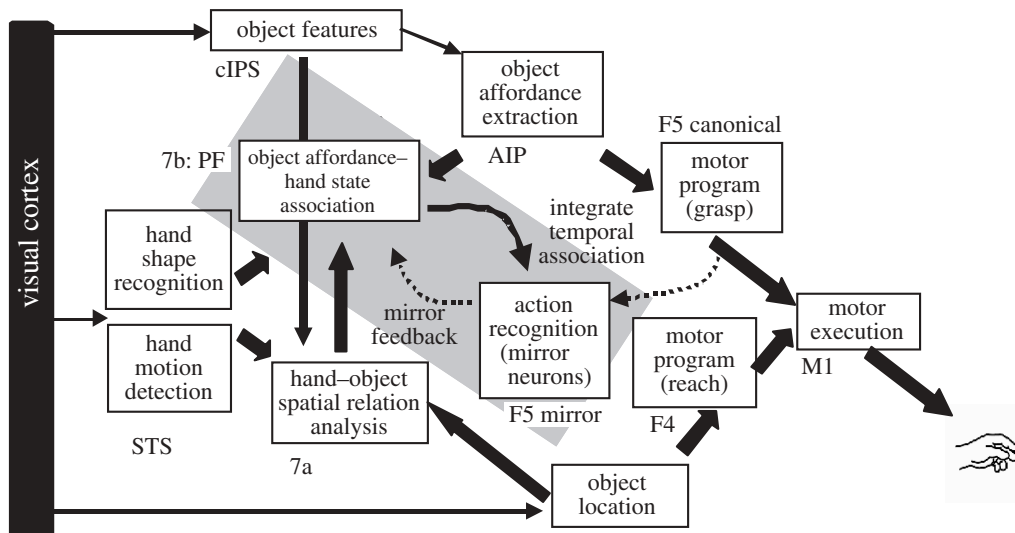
visual cortex

object features

cIPS

object affordance extraction

AIP

F5 canonical

motor program (grasp)

7b: PF

object affordance– hand state association

integrate temporal association

hand shape recognition

mirror feedback

action recognition (mirror neurons)

motor execution

hand motion detection

motor program (reach)

M1

hand–object spatial relation analysis

F5 mirror

F4

STS

7a

object location